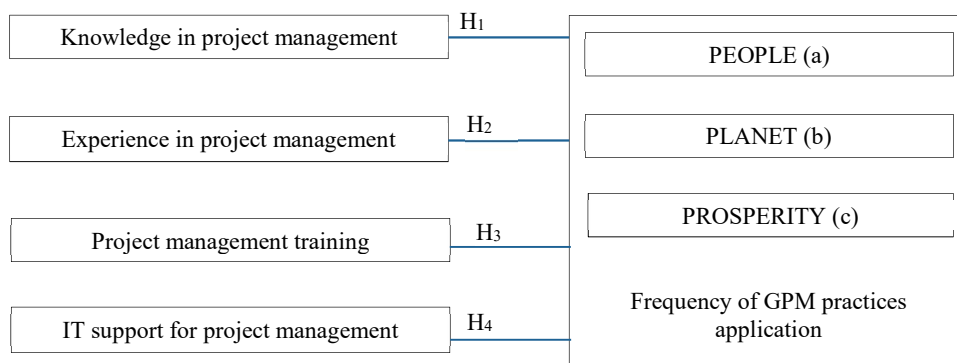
Knowledge in project management

$H_1$

Experience in project management

$H_2$

Project management training

$H_3$

IT support for project management

$H_4$

PEOPLE (a)

PLANET (b)

PROSPERITY (c)

Frequency of GPM practices application